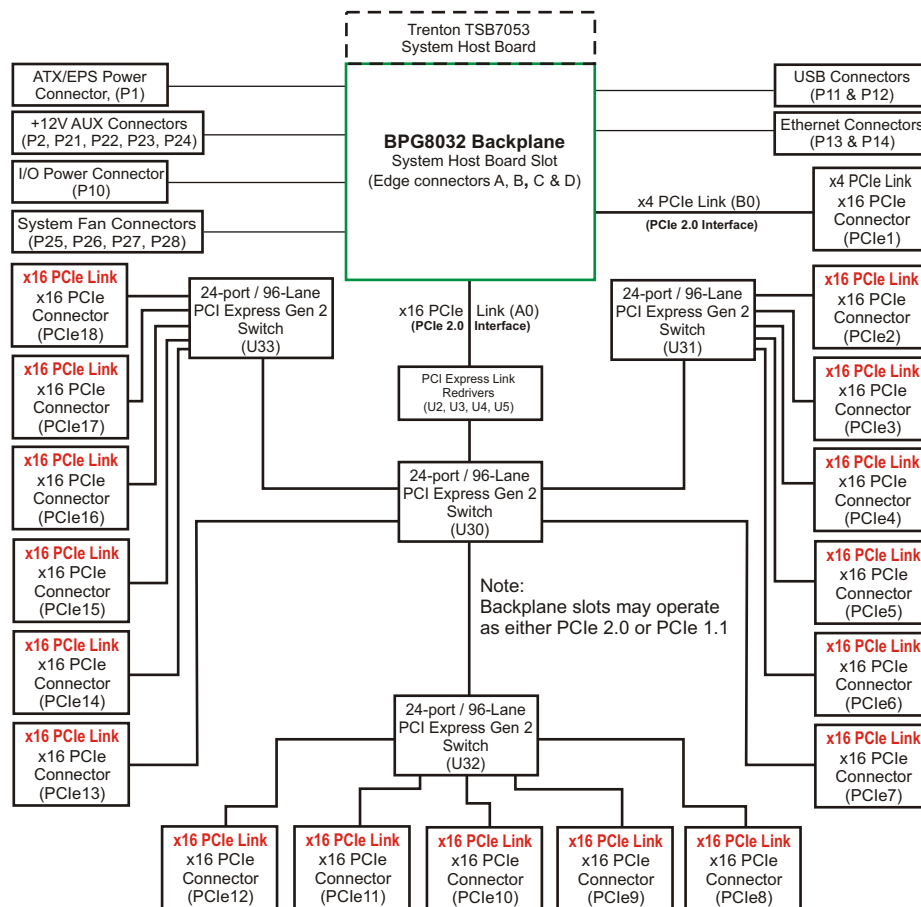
Trenton TSB7053
System Host Board

ATX/EPS Power Connector, (P1)

+12V AUX Connectors (P2, P21, P22, P23, P24)

I/O Power Connector (P10)

System Fan Connectors (P25, P26, P27, P28)

BPG8032 Backplane
System Host Board Slot
(Edge connectors A, B, C & D)

USB Connectors (P11 & P12)

Ethernet Connectors (P13 & P14)

x4 PCIe Link (B0)
(PCIe 2.0 Interface)

x4 PCIe Link
x16 PCIe
Connector
(PCIe1)

x16 PCIe Link
x16 PCIe
Connector
(PCIe18)

24-port / 96-Lane
PCI Express Gen 2
Switch
(U33)

x16 PCIe Link (A0)
(PCIe 2.0 Interface)

24-port / 96-Lane
PCI Express Gen 2
Switch
(U31)

x16 PCIe Link
x16 PCIe
Connector
(PCIe2)

x16 PCIe Link
x16 PCIe
Connector
(PCIe17)

PCI Express Link
Redrivers
(U2, U3, U4, U5)

x16 PCIe Link
x16 PCIe
Connector
(PCIe3)

x16 PCIe Link
x16 PCIe
Connector
(PCIe16)

24-port / 96-Lane
PCI Express Gen 2
Switch
(U30)

x16 PCIe Link
x16 PCIe
Connector
(PCIe4)

x16 PCIe Link
x16 PCIe
Connector
(PCIe15)

Note:
Backplane slots may operate as either PCIe 2.0 or PCIe 1.1

x16 PCIe Link
x16 PCIe
Connector
(PCIe5)

x16 PCIe Link
x16 PCIe
Connector
(PCIe14)

x16 PCIe Link
x16 PCIe
Connector
(PCIe6)

x16 PCIe Link
x16 PCIe
Connector
(PCIe13)

24-port / 96-Lane
PCI Express Gen 2
Switch
(U32)

x16 PCIe Link
x16 PCIe
Connector
(PCIe7)

x16 PCIe Link
x16 PCIe
Connector
(PCIe12)

x16 PCIe Link
x16 PCIe
Connector
(PCIe11)

x16 PCIe Link
x16 PCIe
Connector
(PCIe10)

x16 PCIe Link
x16 PCIe
Connector
(PCIe9)

x16 PCIe Link
x16 PCIe
Connector
(PCIe8)